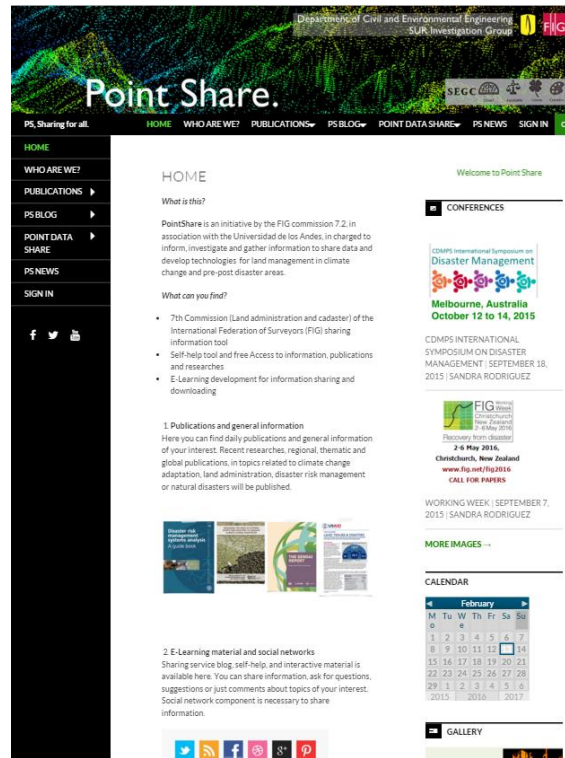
Department of Civil and Environmental Engineering
SUR Investigation Group

FIG

Point Share.

SEGC

PS, Sharing for all.

HOME WHO ARE WE? PUBLICATIONS PS BLOG POINT DATA SHARE PS NEWS SIGN IN

HOME
WHO ARE WE?
PUBLICATIONS
PS BLOG
POINT DATA SHARE
PS NEWS
SIGN IN

HOME

What is this?

PointShare is an initiative by the FIG commission 7.2, in association with the Universidad de los Andes, in charged to inform, investigate and gather information to share data and develop technologies for land management in climate change and pre-post disaster areas.

What can you find?

- 7th Commission (Land administration and cadaster) of the International Federation of Surveyors (FIG) sharing information tool
- Self-help tool and free Access to information, publications and researches
- E-Learning development for information sharing and downloading

1. Publications and general information
Here you can find daily publications and general information of your interest. Recent researches, regional, thematic and global publications, in topics related to climate change adaptation, land administration, disaster risk management or natural disasters will be published.

Disaster risk management systems analysis
A guide book

THE SENDAI REPORT

2. E-Learning material and social networks
Sharing service blog, self-help, and interactive material is available here. You can share information, ask for questions, suggestions or just comments about topics of your interest. Social network component is necessary to share information.

Welcome to Point Share

CONFERENCES

CDMPS International Symposium on
Disaster Management
Melbourne, Australia
October 12 to 14, 2015

CDMPS INTERNATIONAL SYMPOSIUM ON DISASTER MANAGEMENT | SEPTEMBER 18, 2015 | SANDRA RODRIGUEZ

FIG Working Week
Christchurch New Zealand 2-6 May 2016
Recovery from disaster
2-6 May 2016,
Christchurch, New Zealand
www.fig.net/fig2016
CALL FOR PAPERS

WORKING WEEK | SEPTEMBER 7, 2015 | SANDRA RODRIGUEZ

MORE IMAGES →

CALENDAR

| February | | | | | | |
|---|---|---|---|---|---|---|
| Mo | Tu | We | Th | Fr | Sa | Su |
| 1 | 2 | 3 | 4 | 5 | 6 | 7 |
| 8 | 9 | 10 | 11 | 12 | 13 | 14 |
| 15 | 16 | 17 | 18 | 19 | 20 | 21 |
| 22 | 23 | 24 | 25 | 26 | 27 | 28 |
| 29 | 1 | 2 | 3 | 4 | 5 | 6 |
| 2015 | | 2016 | | 2017 | | |

GALLERY